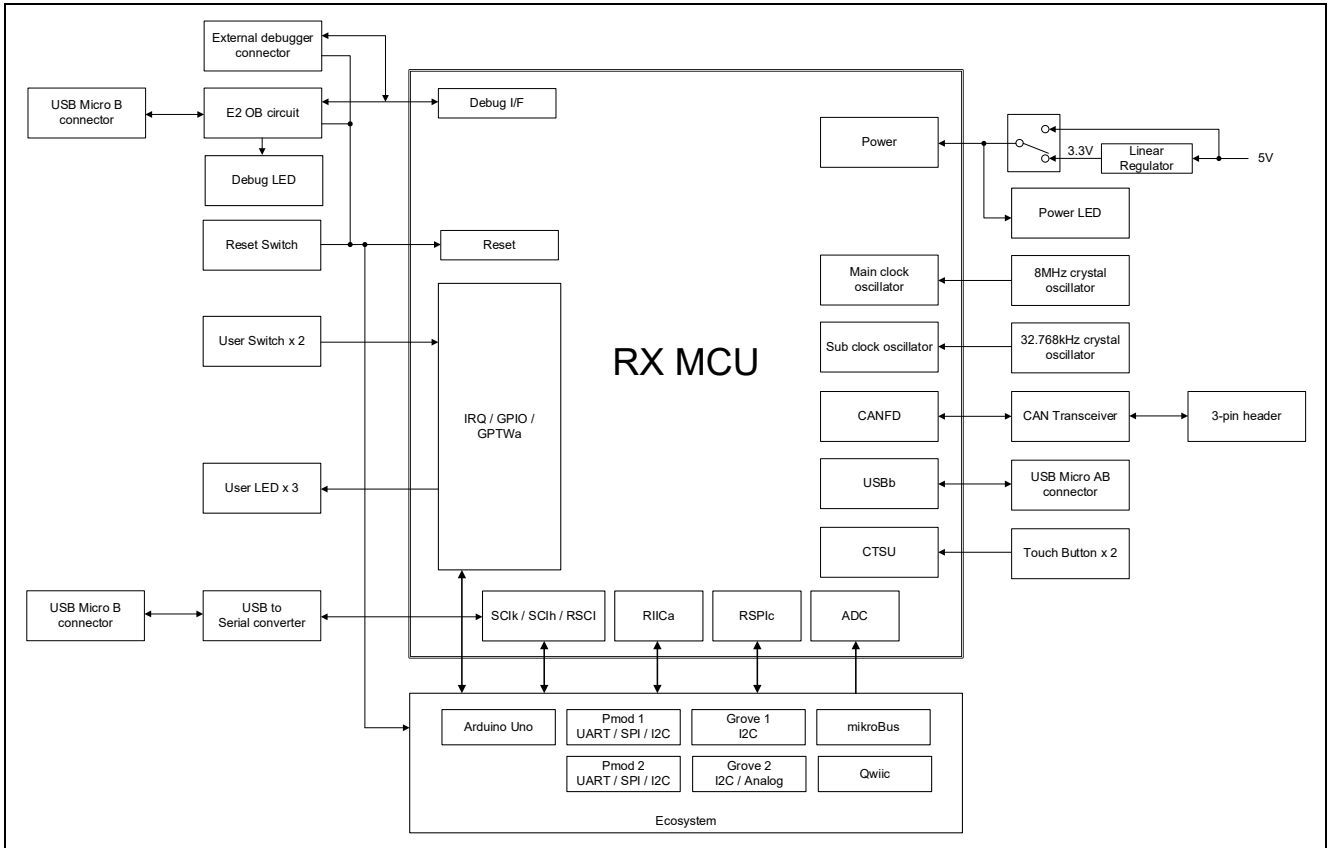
External debugger connector

USB Micro B connector

E2 OB circuit

Debug I/F

Debug LED

Reset Switch

Reset

User Switch x 2

IRQ / GPIO / GPTWa

User LED x 3

USB Micro B connector

USB to Serial converter

SCIk / SCIh / RSCI

RIICa

RSPIc

ADC

RX MCU

Power

3.3V

Linear Regulator

5V

Power LED

Main clock oscillator

8MHz crystal oscillator

Sub clock oscillator

32.768kHz crystal oscillator

CANFD

CAN Transceiver

3-pin header

USBb

USB Micro AB connector

CTSU

Touch Button x 2

Arduino Uno

Pmod 1 UART / SPI / I2C

Grove 1 I2C

mikroBus

Pmod 2 UART / SPI / I2C

Grove 2 I2C / Analog

Qwiic

Ecosystem